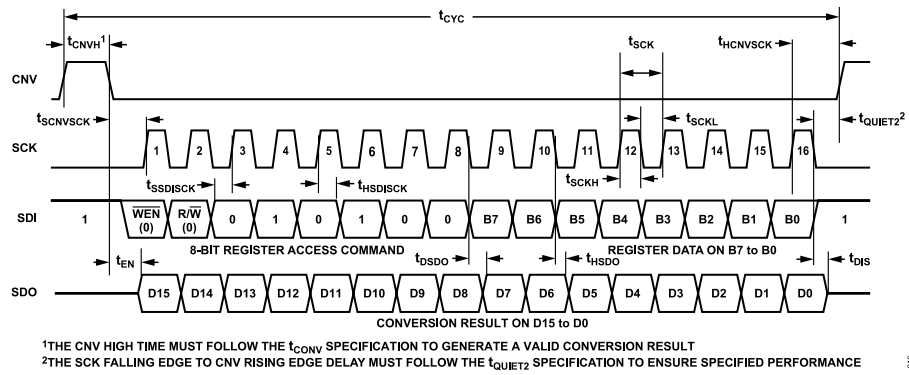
$t_{CYC}$

$t_{CNVH}^1$

$t_{SCK}$

$t_{HCNVSCK}$

CNV

$t_{SCNVSCK}$

$t_{SCKL}$

$t_{QUIET2}^2$

SCK

1 2 3 4 5 6 7 8 9 10 11 12 13 14 15 16

$t_{SSDISCK}$

$t_{HSDISCK}$

$t_{SCKH}$

SDI

1

$\overline{WEN}$ (0)

R/$\overline{W}$ (0)

0 1 0 1 0 0 B7 B6 B5 B4 B3 B2 B1 B0

1

8-BIT REGISTER ACCESS COMMAND

REGISTER DATA ON B7 to B0

$t_{EN}$

$t_{DSDO}$

$t_{HSDO}$

$t_{DIS}$

SDO

D15 D14 D13 D12 D11 D10 D9 D8 D7 D6 D5 D4 D3 D2 D1 D0

CONVERSION RESULT ON D15 to D0

$^1$THE CNV HIGH TIME MUST FOLLOW THE $t_{CONV}$ SPECIFICATION TO GENERATE A VALID CONVERSION RESULT
$^2$THE SCK FALLING EDGE TO CNV RISING EDGE DELAY MUST FOLLOW THE $t_{QUIET2}$ SPECIFICATION TO ENSURE SPECIFIED PERFORMANCE